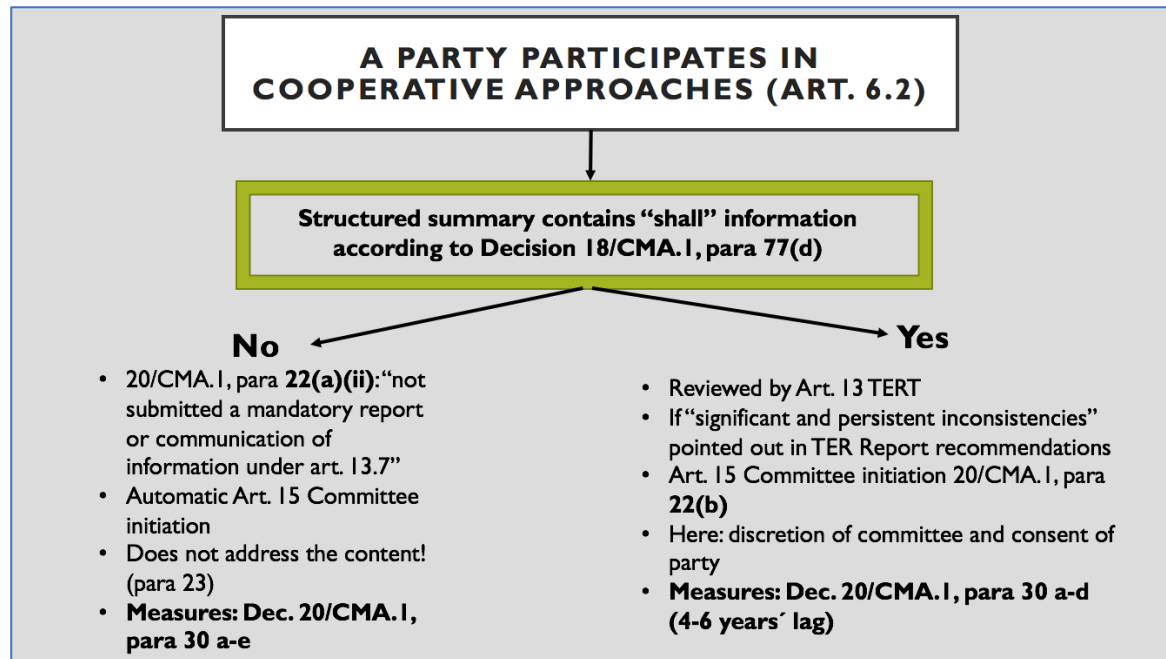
A PARTY PARTICIPATES IN COOPERATIVE APPROACHES (ART. 6.2)

Structured summary contains "shall" information according to Decision 18/CMA.1, para 77(d)

No

- 20/CMA.1, para 22(a)(ii): "not submitted a mandatory report or communication of information under art. 13.7"
- Automatic Art. 15 Committee initiation
- Does not address the content! (para 23)
- Measures: Dec. 20/CMA.1, para 30 a-e

Yes

- Reviewed by Art. 13 TERT
- If "significant and persistent inconsistencies" pointed out in TER Report recommendations
- Art. 15 Committee initiation 20/CMA.1, para 22(b)
- Here: discretion of committee and consent of party
- Measures: Dec. 20/CMA.1, para 30 a-d (4-6 years´ lag)